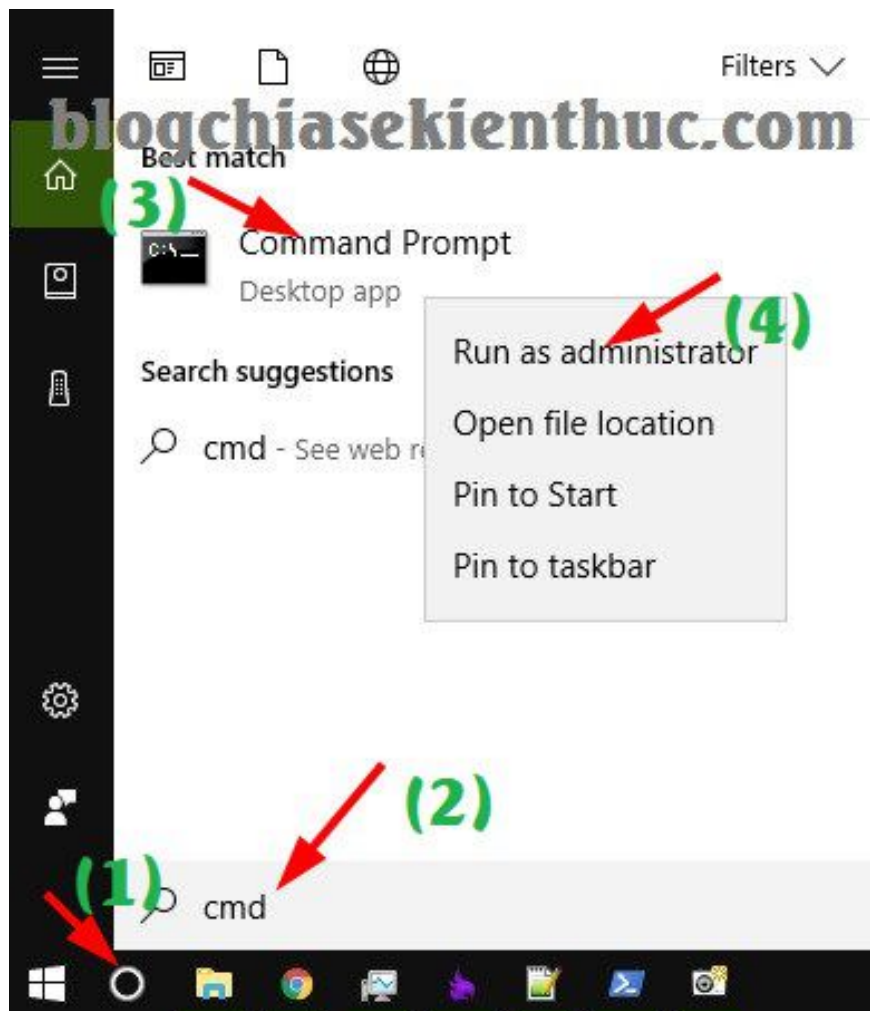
Filters

blogchiasekienthuc.com

Best match

(3)

Command Prompt

Desktop app

(4)

Run as administrator

Search suggestions

Open file location

cmd - See web r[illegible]

Pin to Start

Pin to taskbar

(2)

(1)

cmd